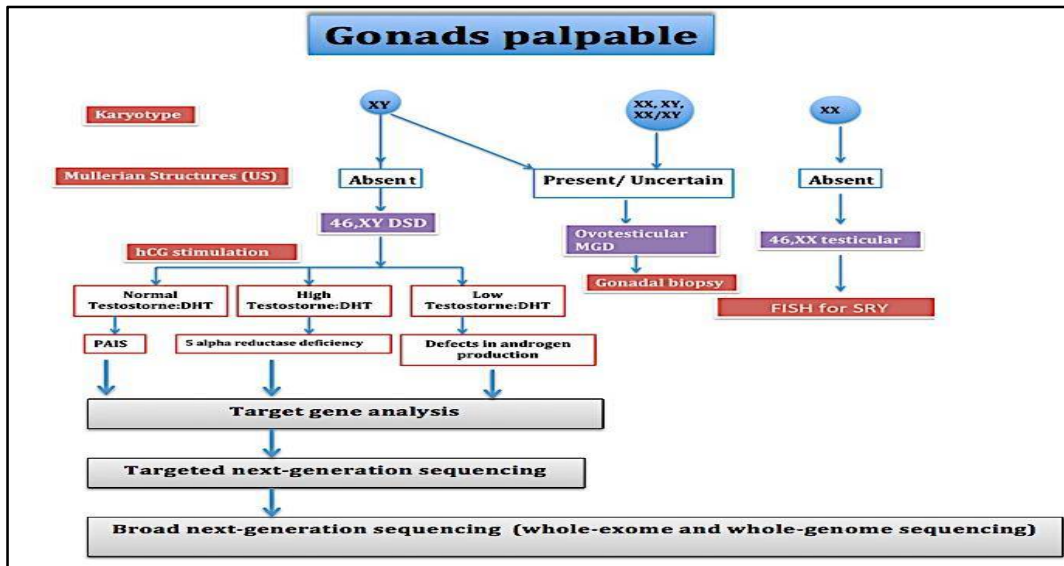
Gonads palpable

Karyotype

XY

XX, XY, XX/XY

XX

Mullerian Structures (US)

Absen t

Present/ Uncertain

Absent

46,XY DSD

Ovotesticular MGD

46,XX testicular

hCG stimulation

Gonadal biopsy

FISH for SRY

Normal Testostorne:DHT

High Testostorne:DHT

Low Testostorne:DHT

PAIS

5 alpha reductase deficiency

Defects in androgen production

Target gene analysis

Targeted next-generation sequencing

Broad next-generation sequencing (whole-exome and whole-genome sequencing)